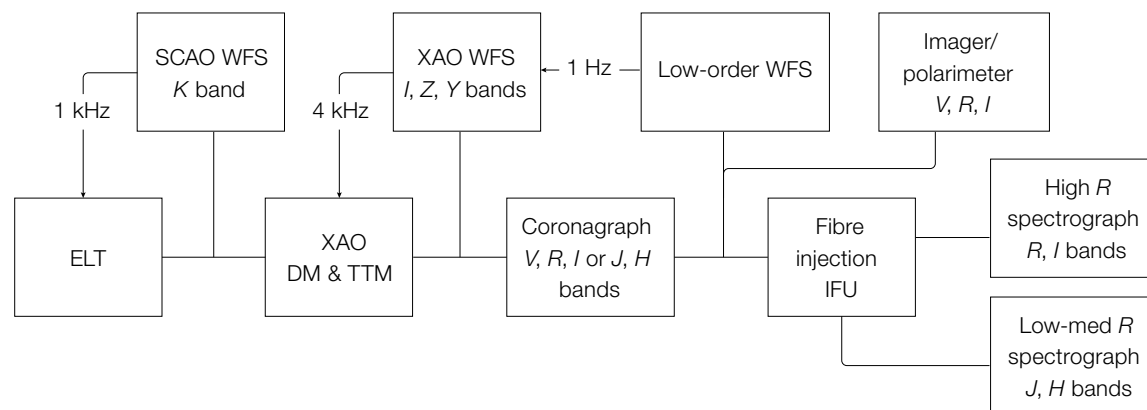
SCAO WFS
$K$ band

1 kHz

XAO WFS
$I$, $Z$, $Y$ bands

4 kHz

← 1 Hz —

Low-order WFS

Imager/
polarimeter
$V$, $R$, $I$

ELT

XAO
DM & TTM

Coronagraph
$V$, $R$, $I$ or $J$, $H$
bands

Fibre
injection
IFU

High $R$
spectrograph
$R$, $I$ bands

Low-med $R$
spectrograph
$J$, $H$ bands